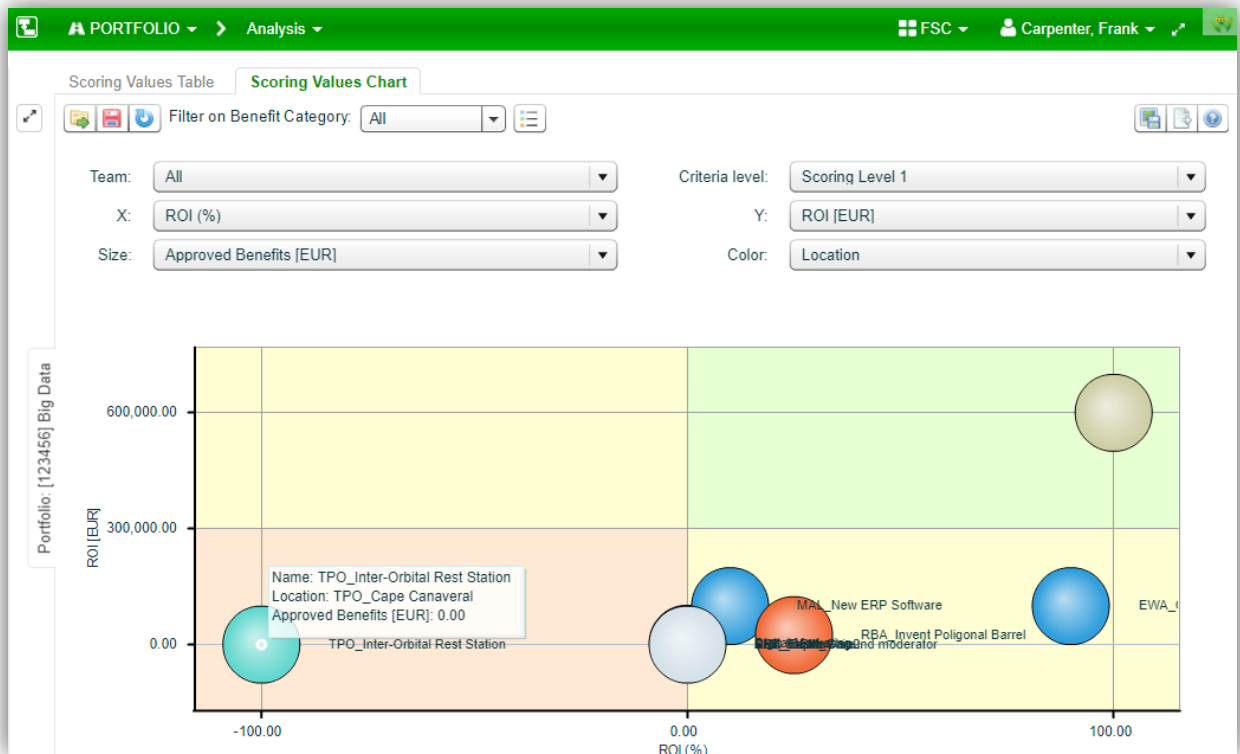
PORTFOLIO Analysis FSC Carpenter, Frank

Scoring Values Table Scoring Values Chart

Filter on Benefit Category: All

Team: All
Criteria level: Scoring Level 1
X: ROI (%)
Y: ROI [EUR]
Size: Approved Benefits [EUR]
Color: Location

Portfolio: [123456] Big Data

600,000.00
300,000.00
0.00
ROI [EUR]

Name: TPO_Inter-Orbital Rest Station
Location: TPO_Cape Canaveral
Approved Benefits [EUR]: 0.00

TPO_Inter-Orbital Rest Station
MAL_New ERP Software
RBA_Invent Poligonal Barrel
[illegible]nd moderator
EWA_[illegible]

-100.00
0.00
100.00
ROI (%)